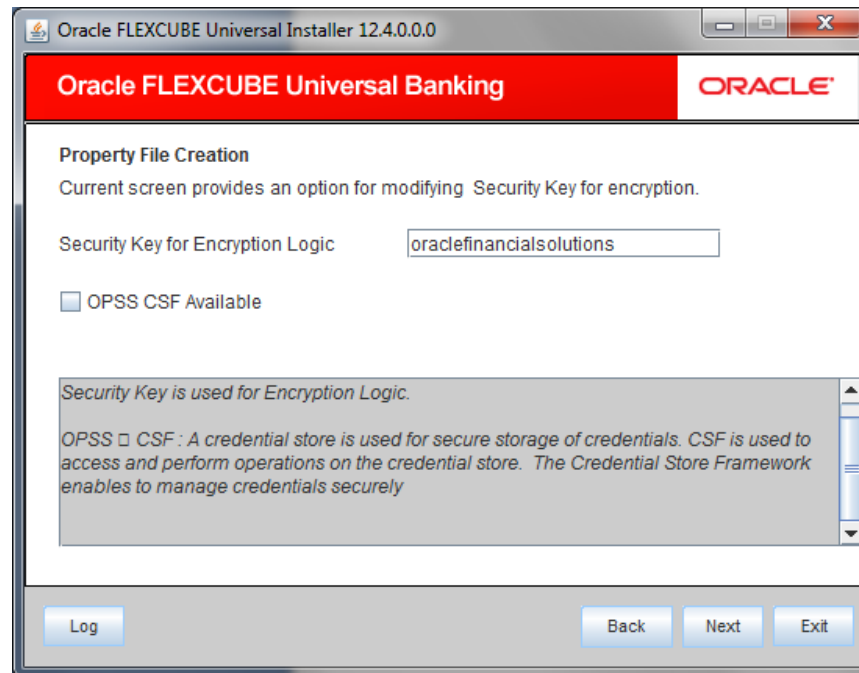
Oracle FLEXCUBE Universal Installer 12.4.0.0.0

Oracle FLEXCUBE Universal Banking

ORACLE

Property File Creation

Current screen provides an option for modifying Security Key for encryption.

Security Key for Encryption Logic oraclefinancialsolutions

OPSS CSF Available

Security Key is used for Encryption Logic.

OPSS □ CSF : A credential store is used for secure storage of credentials. CSF is used to access and perform operations on the credential store. The Credential Store Framework enables to manage credentials securely

Log

Back

Next

Exit